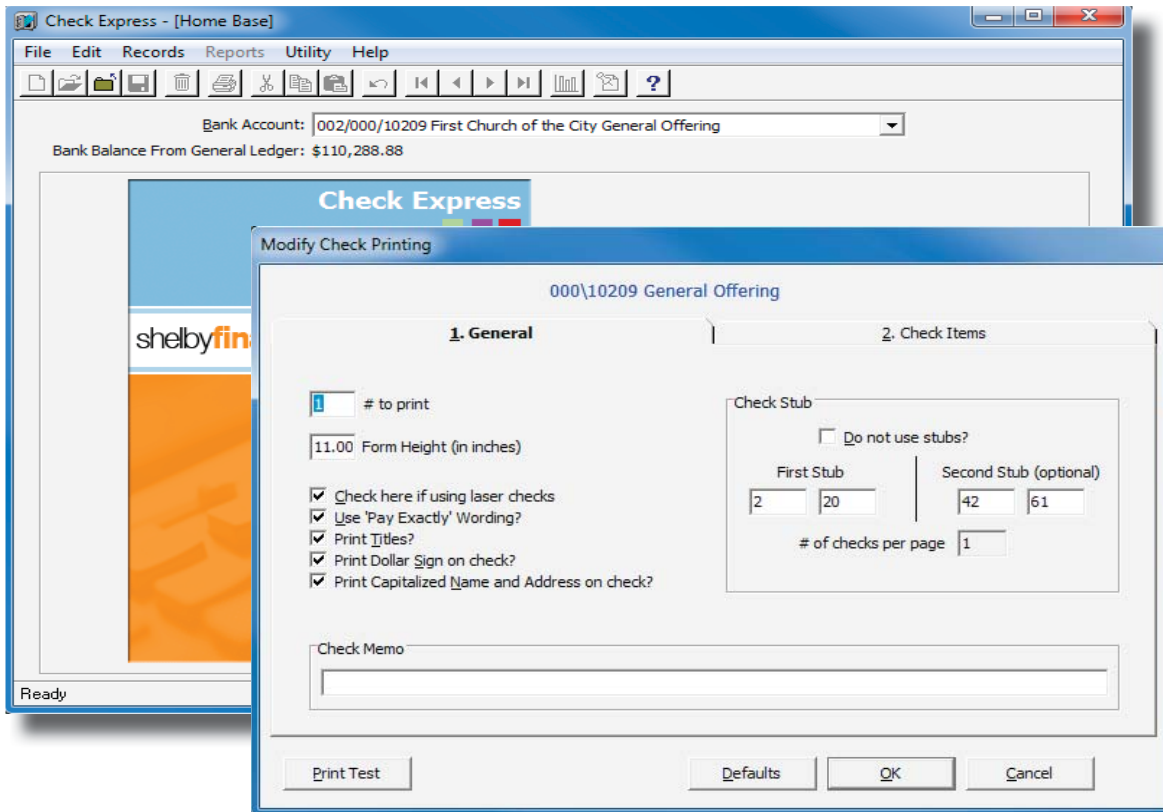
Check Express - [Home Base]

File Edit Records Reports Utility Help

Bank Account: 002/000/10209 First Church of the City General Offering

Bank Balance From General Ledger: $110,288.88

Check Express

shelbyfin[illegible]

Ready

Modify Check Printing

000\10209 General Offering

1. General

2. Check Items

1 # to print

11.00 Form Height (in inches)

Check here if using laser checks

Use 'Pay Exactly' Wording?

Print Titles?

Print Dollar Sign on check?

Print Capitalized Name and Address on check?

Check Stub

Do not use stubs?

First Stub

2 20

Second Stub (optional)

42 61

# of checks per page 1

Check Memo

Print Test

Defaults

OK

Cancel